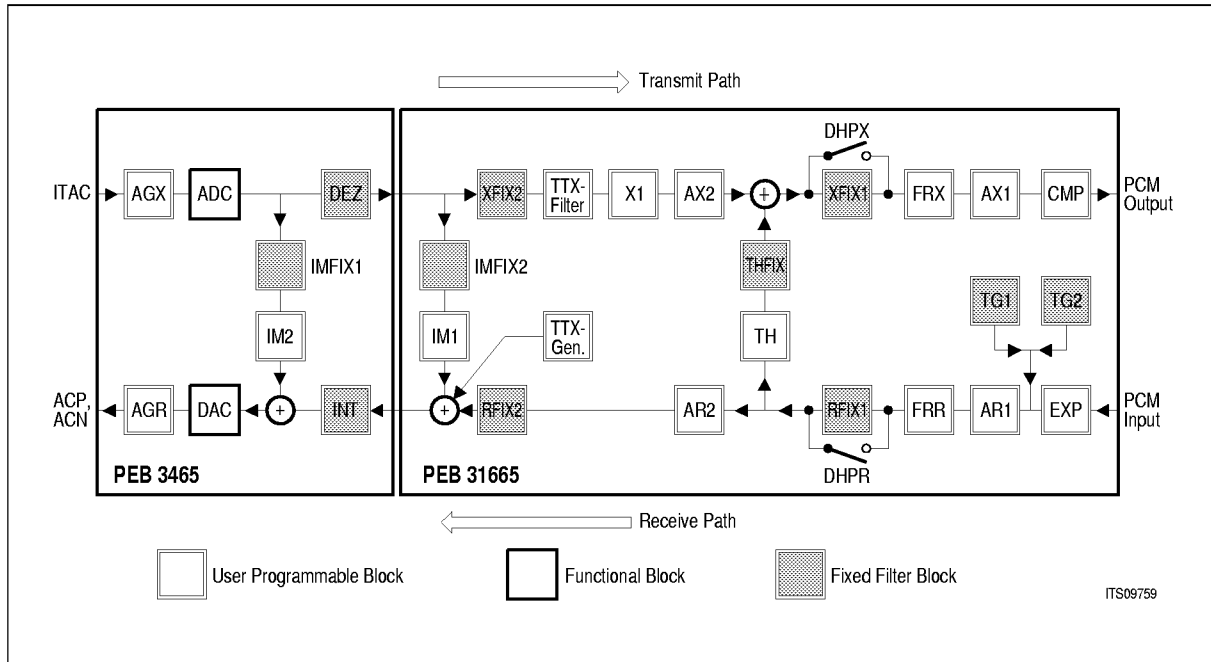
Transmit Path

DHPX

ITAC

AGX

ADC

DEZ

XFIX2

TTX-Filter

X1

AX2

+

XFIX1

FRX

AX1

CMP

PCM Output

IMFIX1

IMFIX2

THFIX

TG1

TG2

IM2

IM1

TTX-Gen.

TH

ACP, ACN

AGR

DAC

+

INT

+

RFIX2

AR2

RFIX1

FRR

AR1

EXP

PCM Input

PEB 3465

PEB 31665

DHPR

Receive Path

User Programmable Block

Functional Block

Fixed Filter Block

ITS09759